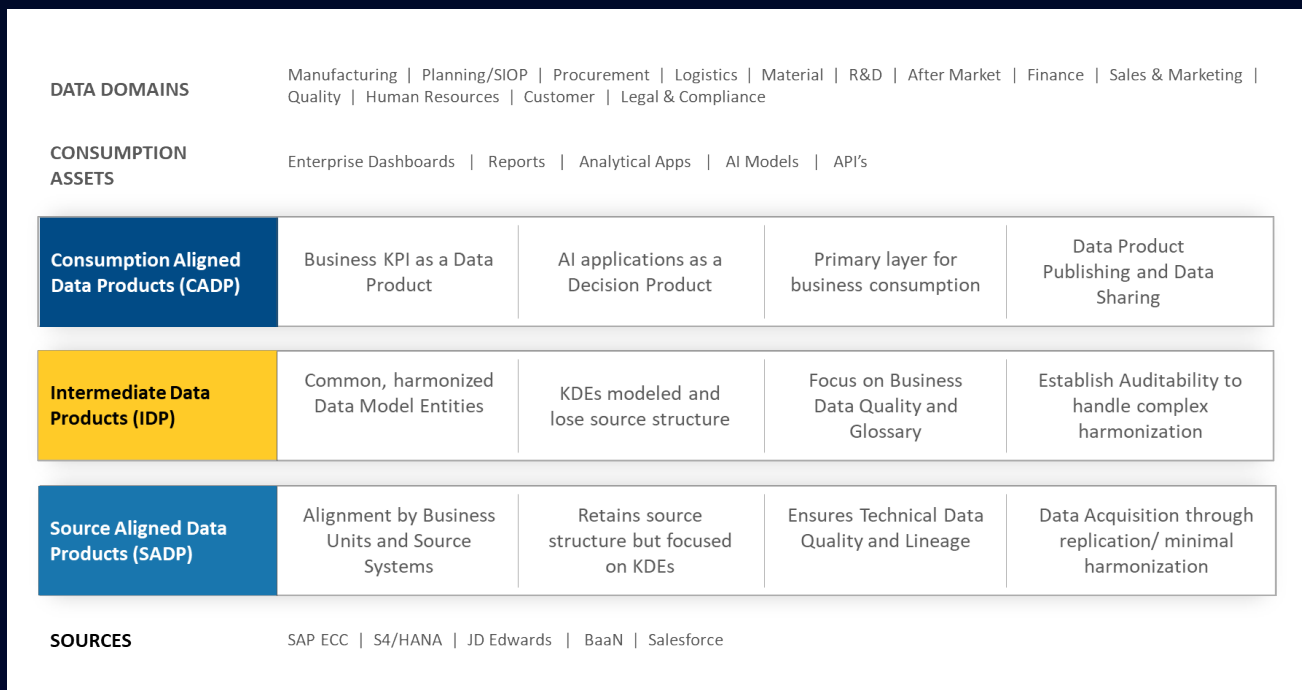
DATA DOMAINS

Manufacturing | Planning/SIOP | Procurement | Logistics | Material | R&D | After Market | Finance | Sales & Marketing | Quality | Human Resources | Customer | Legal & Compliance

CONSUMPTION ASSETS

Enterprise Dashboards | Reports | Analytical Apps | AI Models | API's

| Consumption Aligned Data Products (CADP) | Business KPI as a Data Product | AI applications as a Decision Product | Primary layer for business consumption | Data Product Publishing and Data Sharing |
|---|---|---|---|---|
| Intermediate Data Products (IDP) | Common, harmonized Data Model Entities | KDEs modeled and lose source structure | Focus on Business Data Quality and Glossary | Establish Auditability to handle complex harmonization |
| Source Aligned Data Products (SADP) | Alignment by Business Units and Source Systems | Retains source structure but focused on KDEs | Ensures Technical Data Quality and Lineage | Data Acquisition through replication/ minimal harmonization |

SOURCES

SAP ECC | S4/HANA | JD Edwards | BaaN | Salesforce